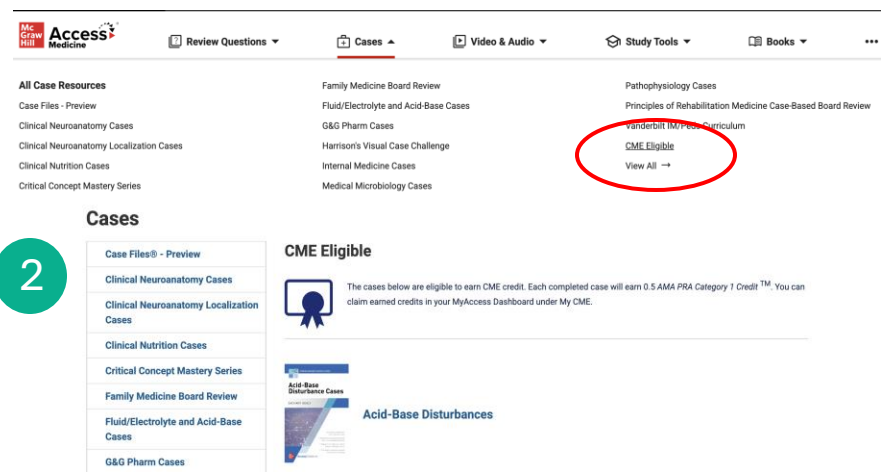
Mc Graw Hill Access Medicine

Review Questions ▾ Cases ▴ Video & Audio ▾ Study Tools ▾ Books ▾ •••

All Case Resources
Case Files - Preview
Clinical Neuroanatomy Cases
Clinical Neuroanatomy Localization Cases
Clinical Nutrition Cases
Critical Concept Mastery Series

Family Medicine Board Review
Fluid/Electrolyte and Acid-Base Cases
G&G Pharm Cases
Harrison's Visual Case Challenge
Internal Medicine Cases
Medical Microbiology Cases

Pathophysiology Cases
Principles of Rehabilitation Medicine Case-Based Board Review
Vanderbilt IM/Peds Curriculum
CME Eligible
View All →

Cases

2

Case Files® - Preview
Clinical Neuroanatomy Cases
Clinical Neuroanatomy Localization Cases
Clinical Nutrition Cases
Critical Concept Mastery Series
Family Medicine Board Review
Fluid/Electrolyte and Acid-Base Cases
G&G Pharm Cases

CME Eligible

The cases below are eligible to earn CME credit. Each completed case will earn 0.5 AMA PRA Category 1 Credit ™. You can claim earned credits in your MyAccess Dashboard under My CME.

Acid-Base Disturbance Cases

Acid-Base Disturbances